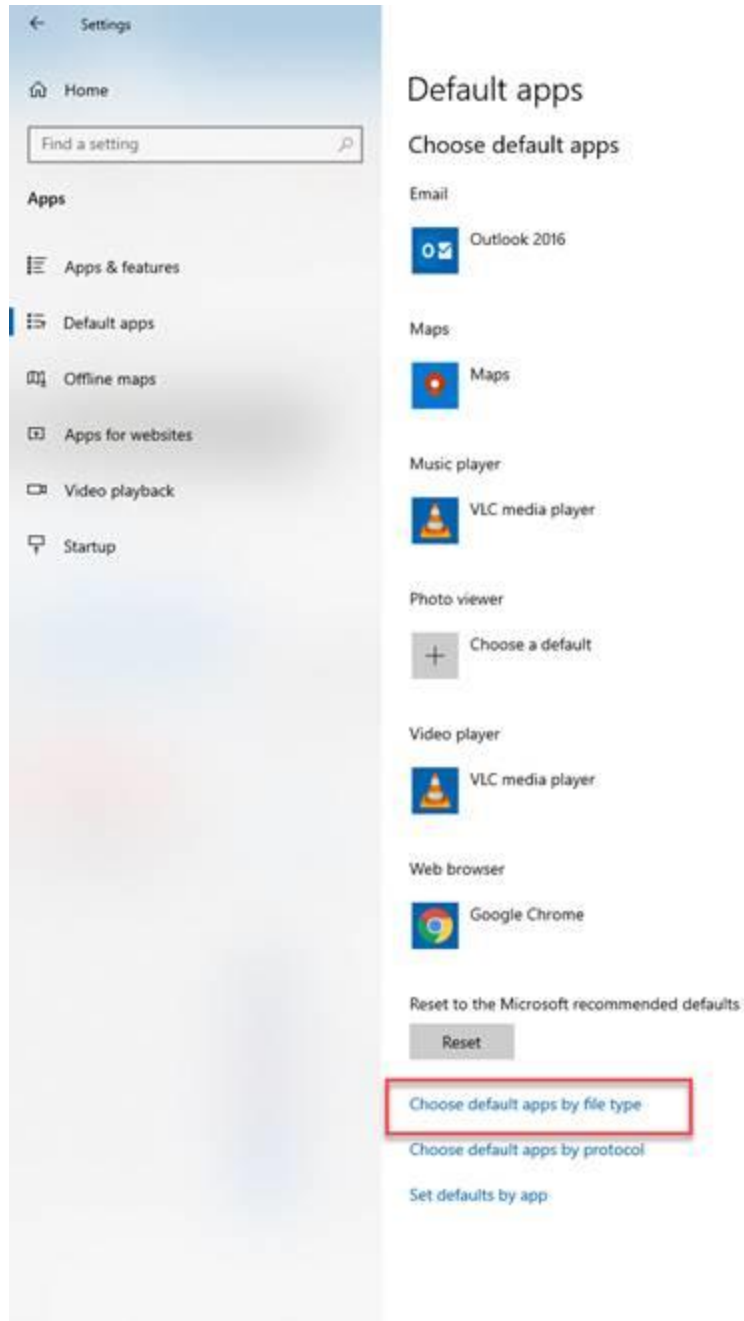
Settings

Home

Find a setting

Apps

Apps & features

Default apps

Offline maps

Apps for websites

Video playback

Startup

Default apps

Choose default apps

Email

Outlook 2016

Maps

Maps

Music player

VLC media player

Photo viewer

Choose a default

Video player

VLC media player

Web browser

Google Chrome

Reset to the Microsoft recommended defaults

Reset

Choose default apps by file type

Choose default apps by protocol

Set defaults by app